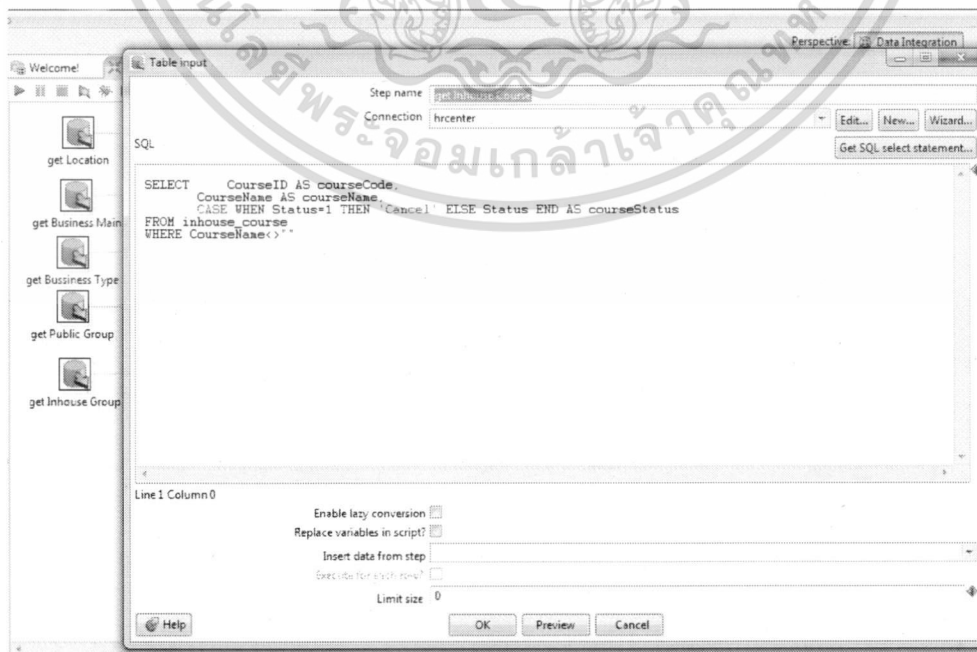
Perspective: Data Integration

Welcome!

get Location

get Business Main

get Bussiness Type

get Public Group

get Inhouse Group

Table input

Step name get Inhouse Course

Connection hrcenter

Edit... New... Wizard...

SQL

Get SQL select statement...

SELECT CourseID AS courseCode,
CourseName AS courseName,
CASE WHEN Status=1 THEN 'Cancel' ELSE Status END AS courseStatus
FROM inhouse_course
WHERE CourseName<>''

Line 1 Column 0

Enable lazy conversion

Replace variables in script?

Insert data from step

Execute for each row?

Limit size 0

Help

OK Preview Cancel

พระจอมเกล้าเจ้าคุณทหาร